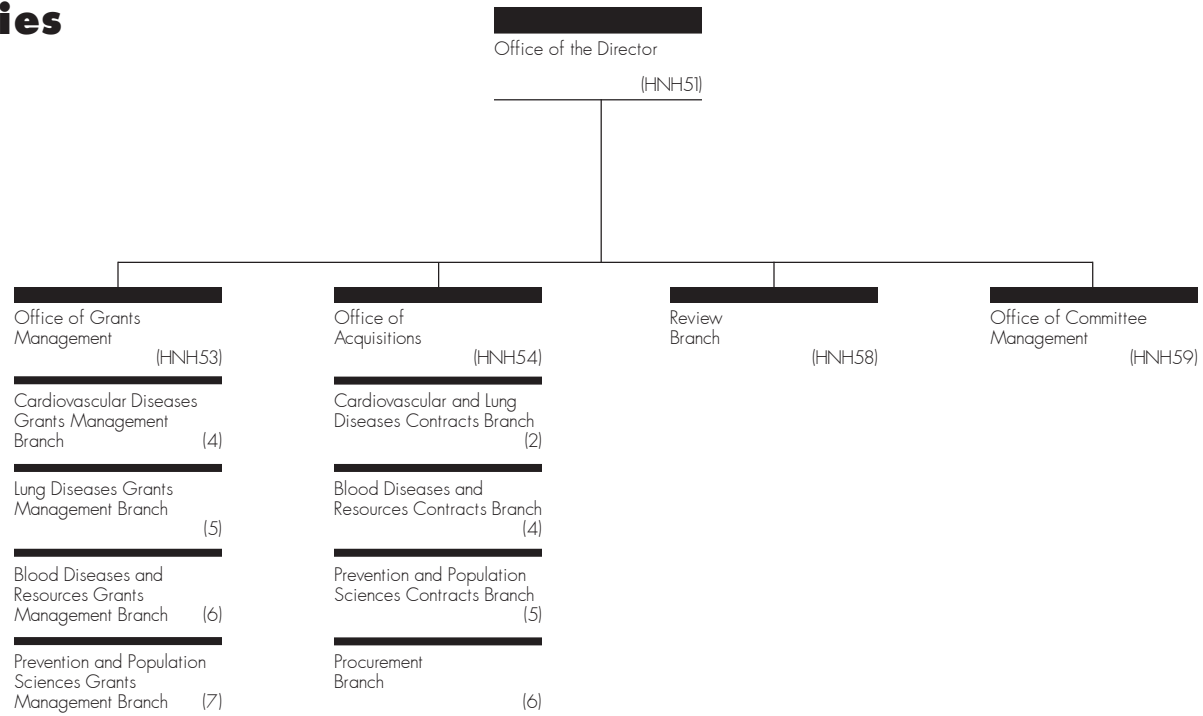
ies

Office of the Director
(HNH51)

Office of Grants Management
(HNH53)

Cardiovascular Diseases Grants Management Branch (4)

Lung Diseases Grants Management Branch (5)

Blood Diseases and Resources Grants Management Branch (6)

Prevention and Population Sciences Grants Management Branch (7)

Office of Acquisitions
(HNH54)

Cardiovascular and Lung Diseases Contracts Branch (2)

Blood Diseases and Resources Contracts Branch (4)

Prevention and Population Sciences Contracts Branch (5)

Procurement Branch (6)

Review Branch
(HNH58)

Office of Committee Management
(HNH59)